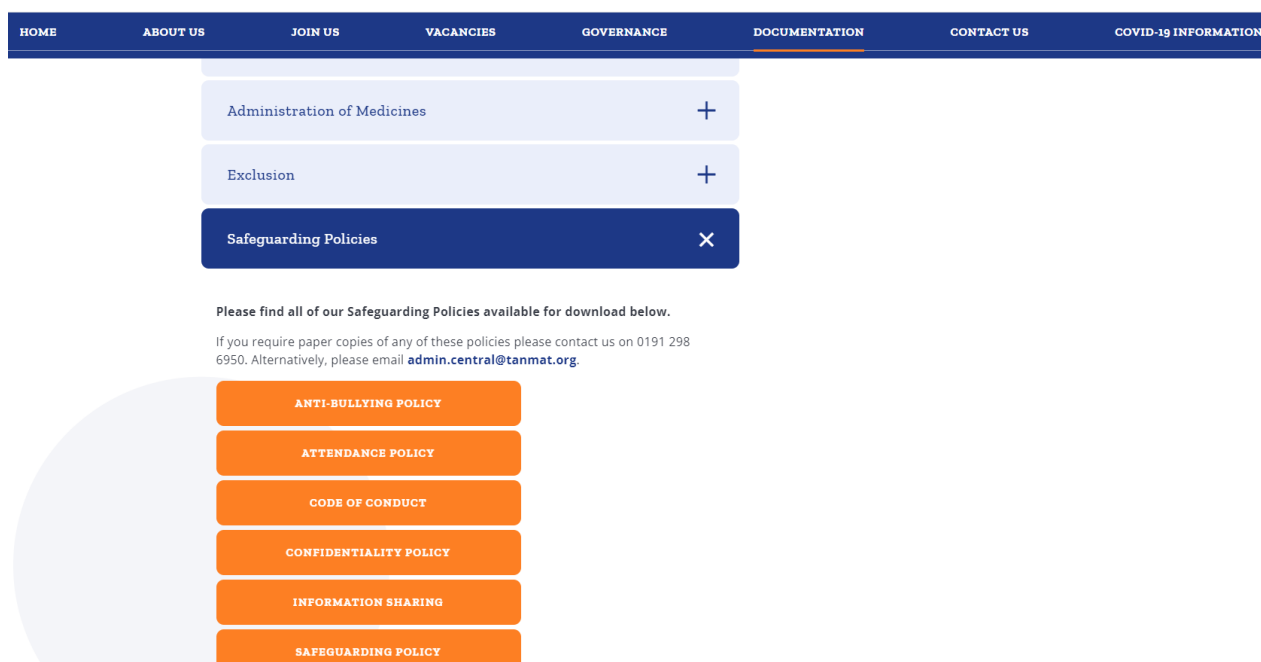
HOME ABOUT US JOIN US VACANCIES GOVERNANCE DOCUMENTATION CONTACT US COVID-19 INFORMATION

Administration of Medicines +

Exclusion +

Safeguarding Policies ×

**Please find all of our Safeguarding Policies available for download below.**

If you require paper copies of any of these policies please contact us on 0191 298 6950. Alternatively, please email **admin.central@tanmat.org**.

ANTI-BULLYING POLICY

ATTENDANCE POLICY

CODE OF CONDUCT

CONFIDENTIALITY POLICY

INFORMATION SHARING

SAFEGUARDING POLICY